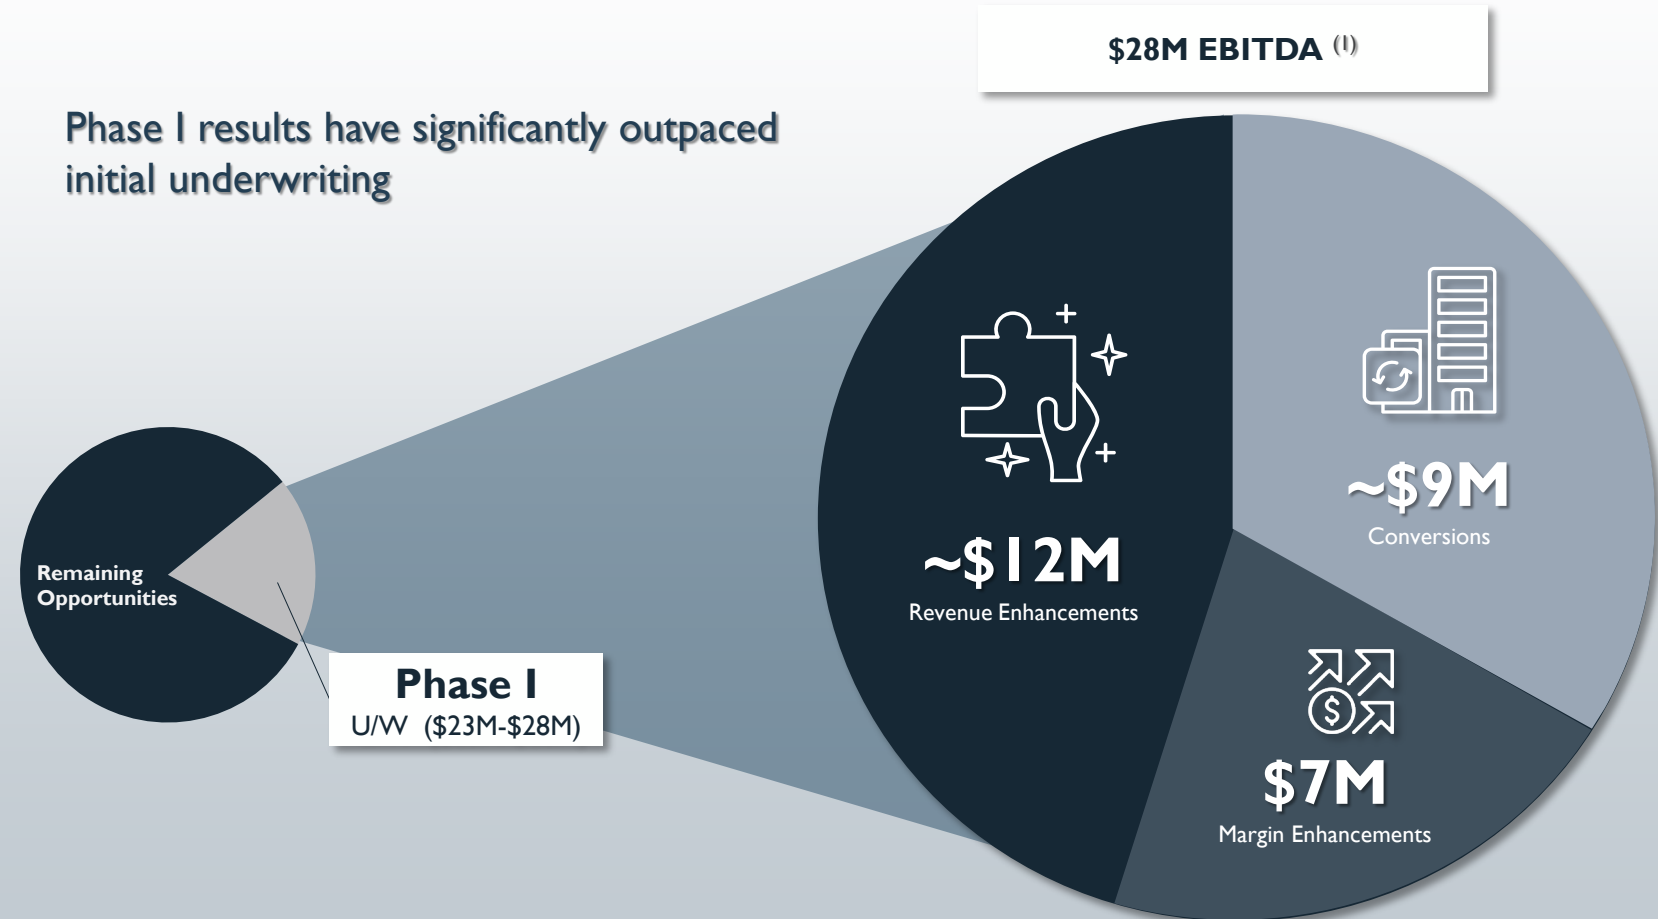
$28M EBITDA $^{(1)}$

Phase I results have significantly outpaced initial underwriting

Remaining Opportunities

Phase I
U/W ($23M-$28M)

~$12M
Revenue Enhancements

~$9M
Conversions

$7M
Margin Enhancements